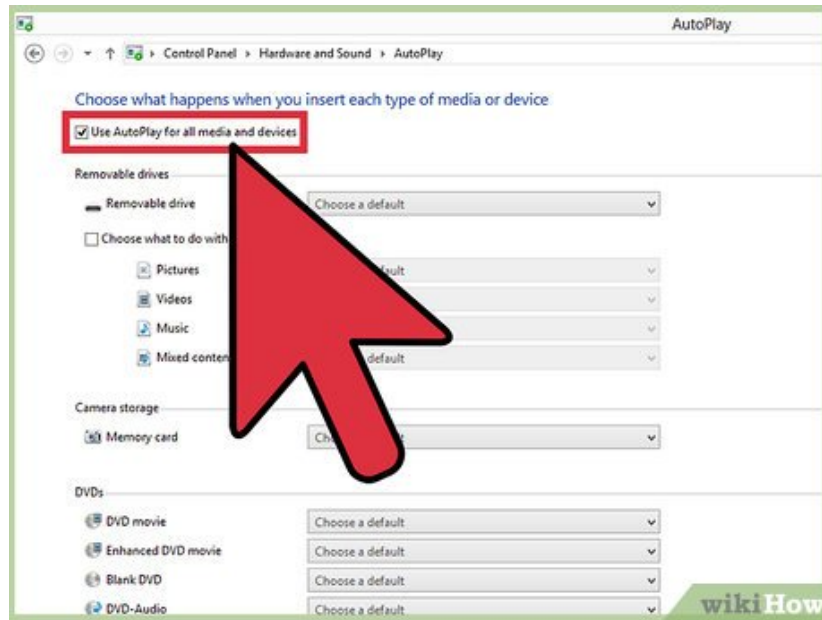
AutoPlay

Control Panel › Hardware and Sound › AutoPlay

Choose what happens when you insert each type of media or device

Use AutoPlay for all media and devices

Removable drives

Removable drive

Choose a default

Choose what to do with

Pictures

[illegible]efault

Videos

Music

Mixed conten

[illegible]efault

Camera storage

Memory card

Cho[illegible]

DVDs

DVD movie

Choose a default

Enhanced DVD movie

Choose a default

Blank DVD

Choose a default

DVD-Audio

Choose a default

wikiHow